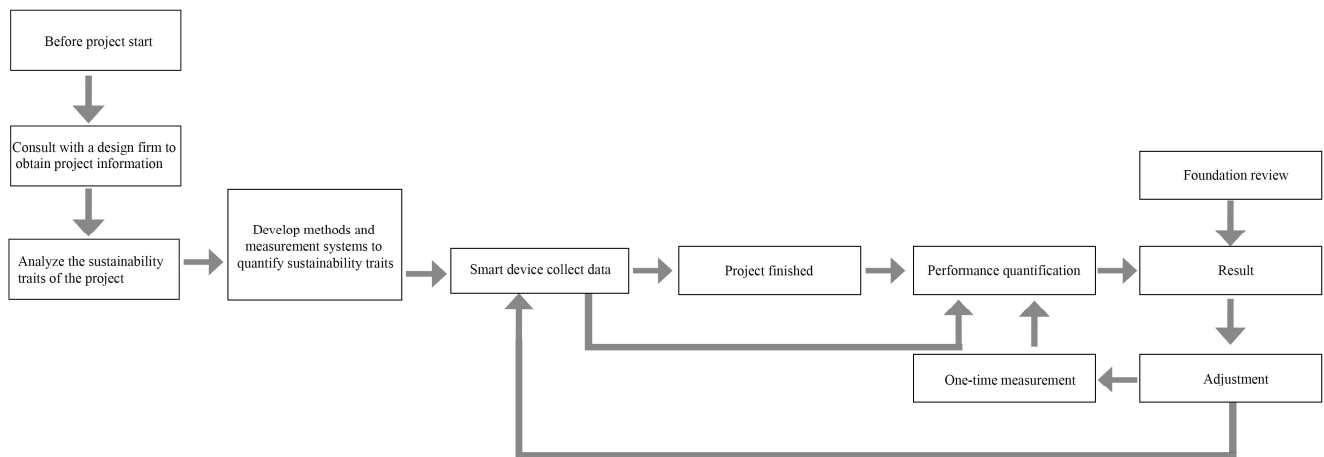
Before project start

Consult with a design firm to obtain project information

Analyze the sustainability traits of the project

Develop methods and measurement systems to quantify sustainability traits

Smart device collect data

Project finished

Performance quantification

Foundation review

Result

Adjustment

One-time measurement